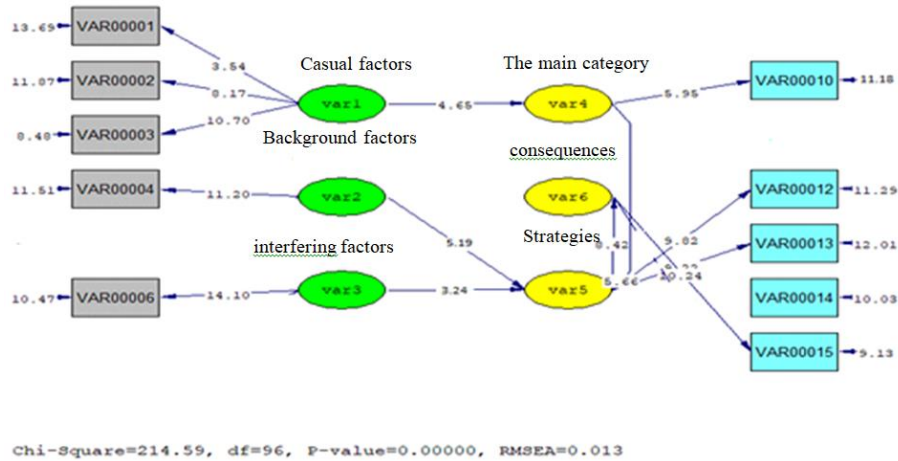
13.69 VAR00001
11.87 VAR00002
8.48 VAR00003
11.51 VAR00004
10.47 VAR00006

3.54
0.17
10.70
11.20
14.10

Casual factors
var1
Background factors
var2
interfering factors
var3

4.65
5.19
3.24

The main category
var4
consequences
var6
Strategies
var5

5.95
6.42
5.66
9.82
9.22
10.24

VAR00010 11.18
VAR00012 11.29
VAR00013 12.01
VAR00014 10.03
VAR00015 9.13

Chi-Square=214.59, df=96, P-value=0.00000, RMSEA=0.013